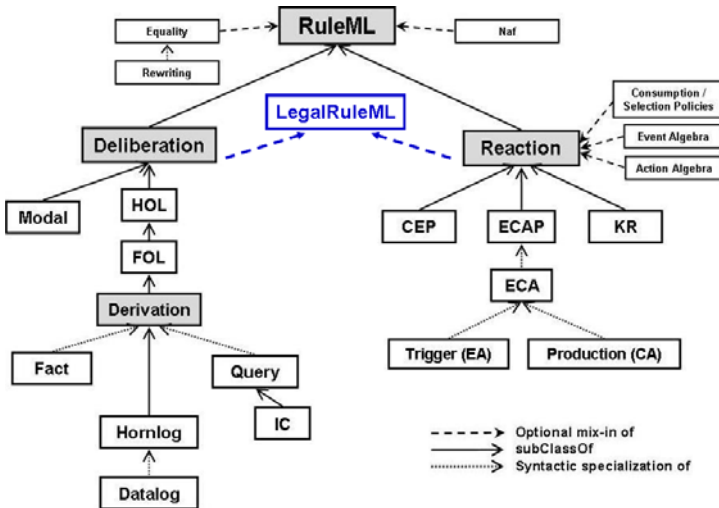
RuleML

Equality

Rewriting

Naf

LegalRuleML

Consumption / Selection Policies

Event Algebra

Action Algebra

Deliberation

Reaction

Modal

HOL

FOL

Derivation

CEP

ECAP

KR

ECA

Trigger (EA)

Production (CA)

Fact

Query

IC

Hornlog

Datalog

Optional mix-in of

subClassOf

Syntactic specialization of